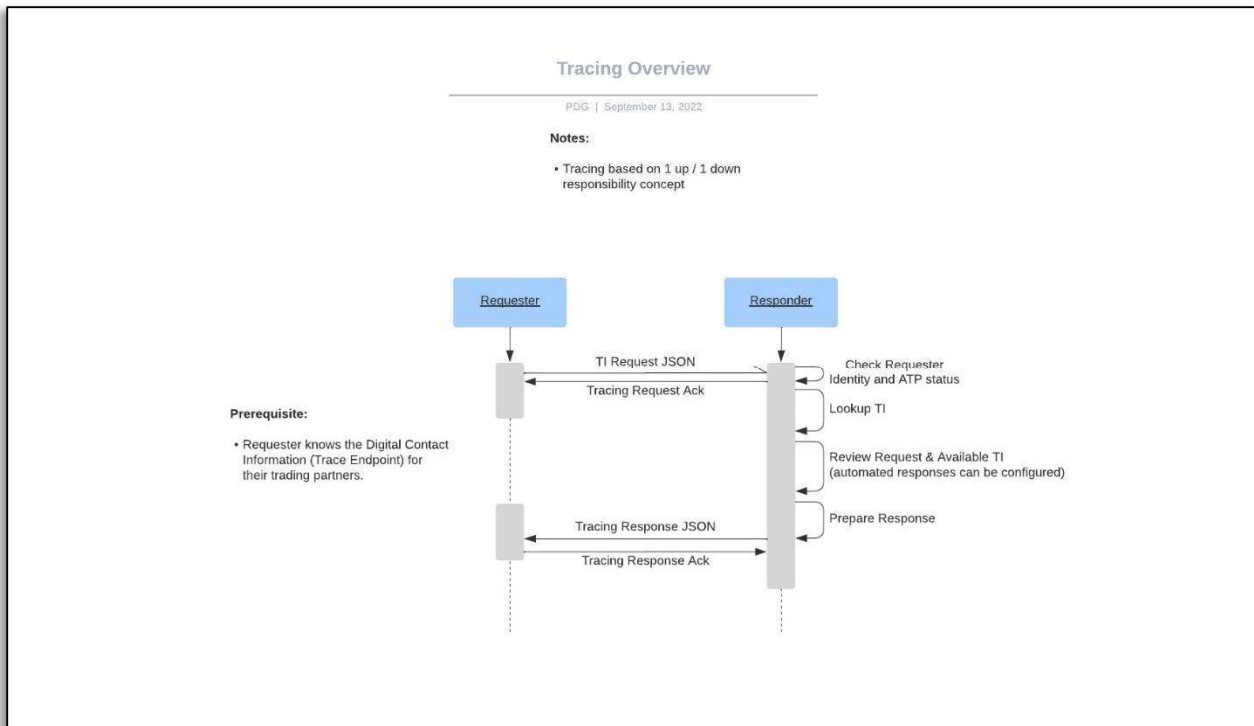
Tracing Overview

PDG | September 13, 2022

Notes:

• Tracing based on 1 up / 1 down responsibility concept

Requester

Responder

TI Request JSON

Check Requester Identity and ATP status

Tracing Request Ack

Lookup TI

Prerequisite:

• Requester knows the Digital Contact Information (Trace Endpoint) for their trading partners.

Review Request & Available TI (automated responses can be configured)

Prepare Response

Tracing Response JSON

Tracing Response Ack